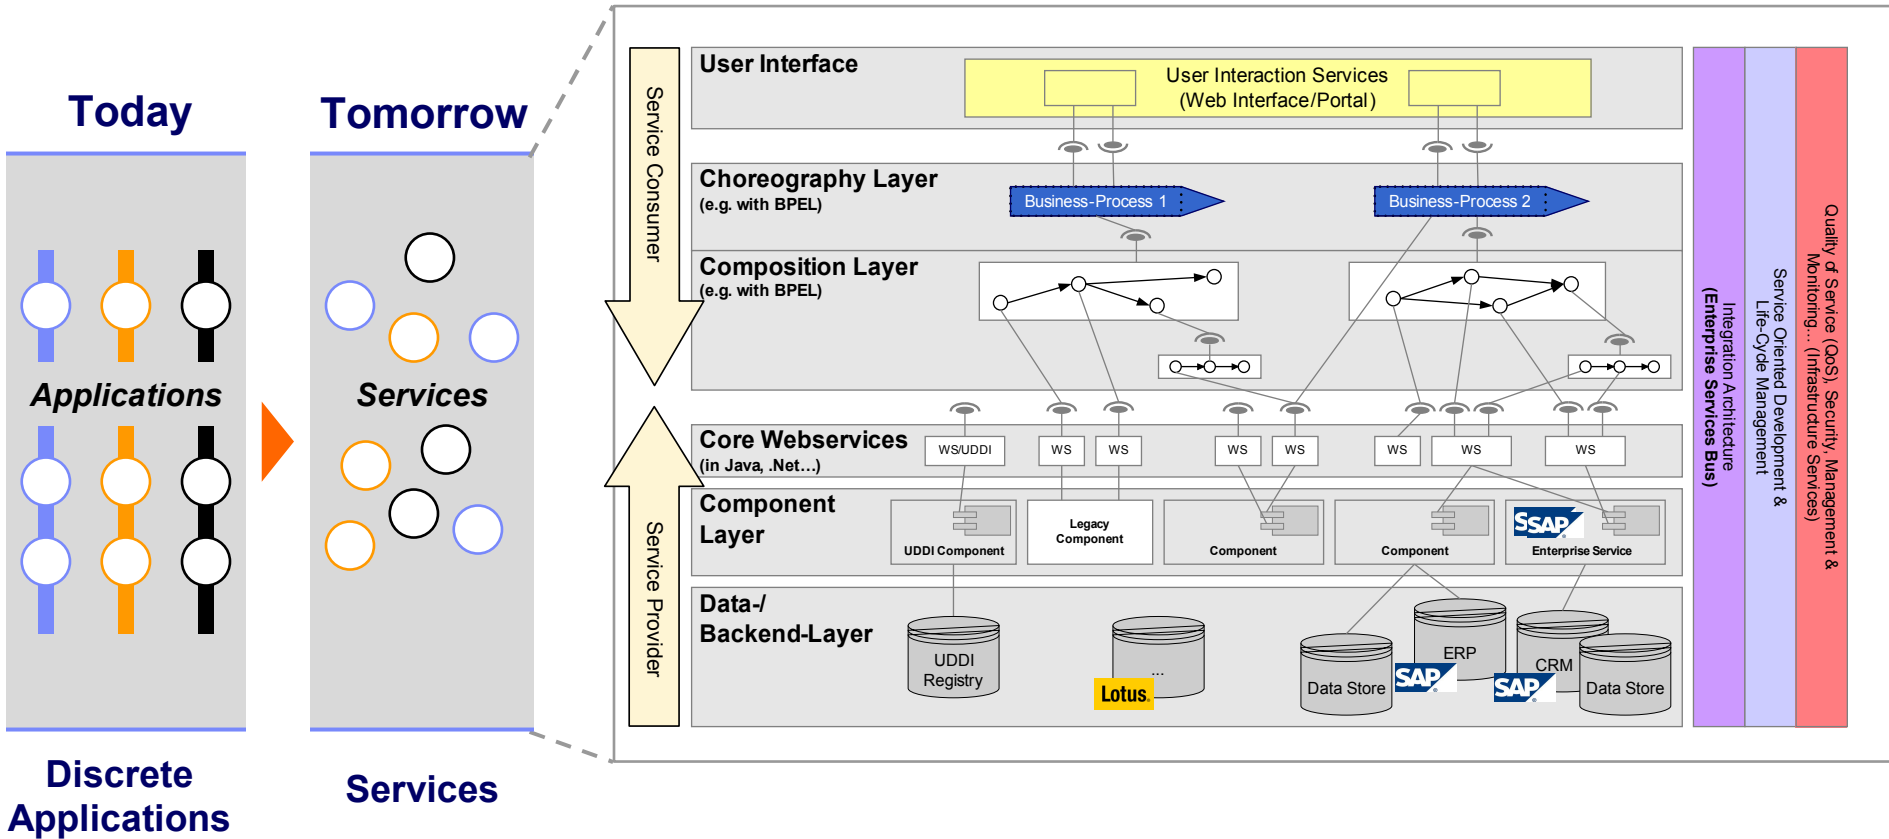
Today

Applications

Discrete Applications

Tomorrow

Services

Services

Service Consumer

Service Provider

User Interface

User Interaction Services (Web Interface/Portal)

Choreography Layer (e.g. with BPEL)

Business-Process 1

Business-Process 2

Composition Layer (e.g. with BPEL)

Core Webservices (in Java, .Net…)

WS/UDDI

WS

WS

WS

WS

WS

WS

WS

Component Layer

UDDI Component

Legacy Component

Component

Component

SAP

Enterprise Service

Data-/ Backend-Layer

UDDI Registry

...

Lotus

Data Store

ERP

SAP

CRM

SAP

Data Store

Integration Architecture (Enterprise Services Bus)

Service Oriented Development & Life-Cycle Management

Quality of Service (QoS), Security, Management & Monitoring… (Infrastructure Services)